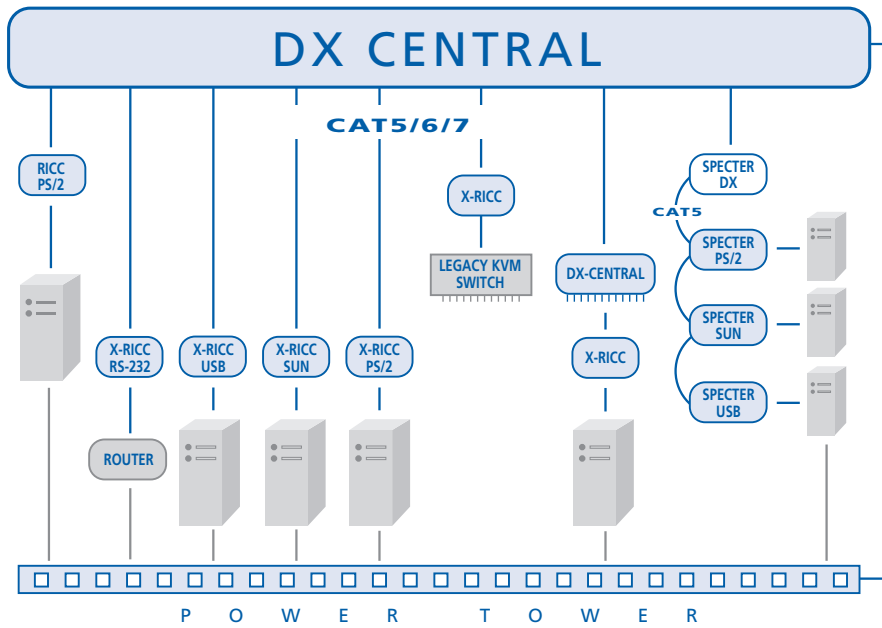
DX CENTRAL

CAT5/6/7

RICC PS/2

X-RICC RS-232

ROUTER

X-RICC USB

X-RICC SUN

X-RICC PS/2

X-RICC

LEGACY KVM SWITCH

DX-CENTRAL

X-RICC

SPECTER DX

CAT5

SPECTER PS/2

SPECTER SUN

SPECTER USB

P O W E R T O W E R